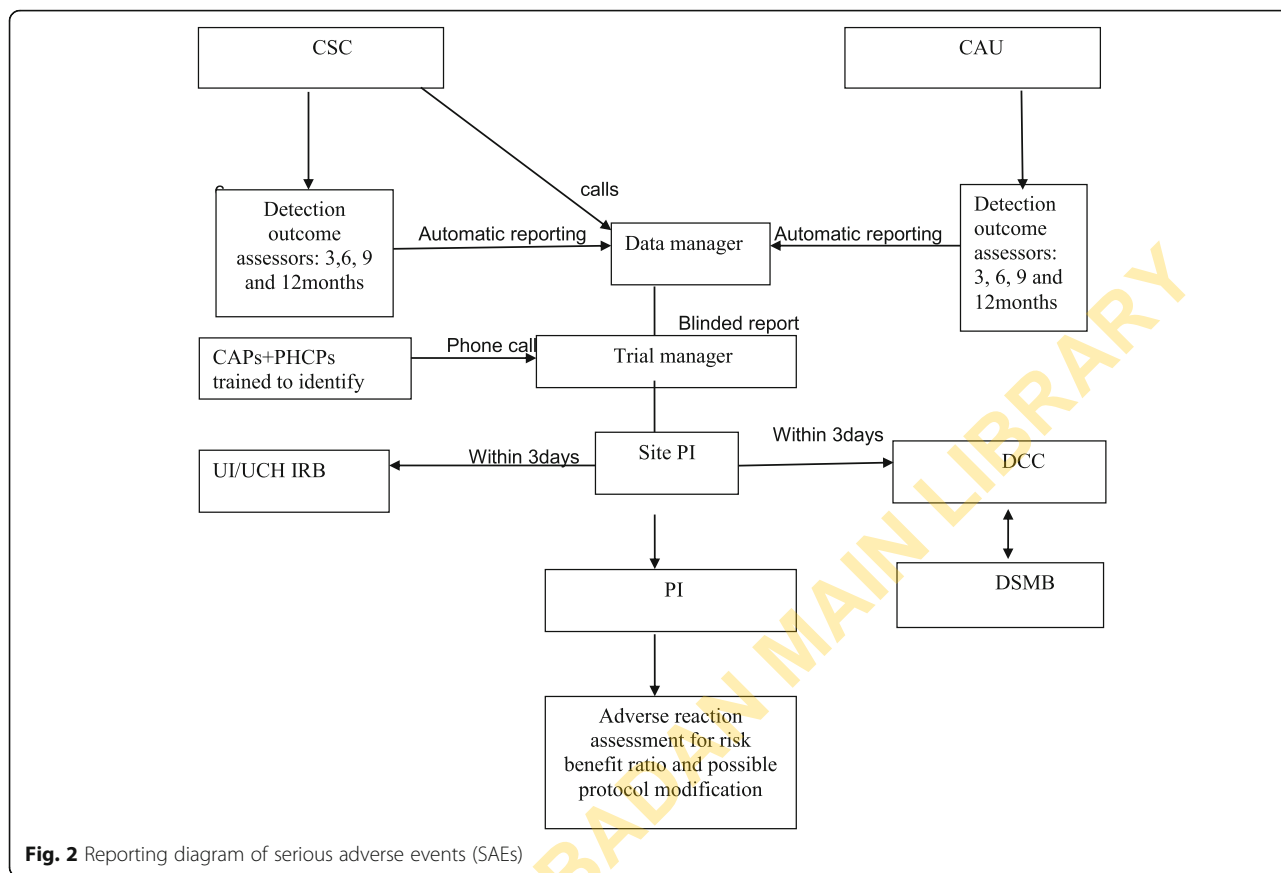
CSC

CAU

calls

Detection outcome assessors: 3,6, 9 and 12months

Automatic reporting

Data manager

Automatic reporting

Detection outcome assessors: 3, 6, 9 and 12months

Blinded report

CAPs+PHCPs trained to identify

Phone call

Trial manager

Within 3days

UI/UCH IRB

Within 3days

Site PI

DCC

DSMB

PI

Adverse reaction assessment for risk benefit ratio and possible protocol modification

UNIVERSITY OF IBADAN MAIN LIBRARY

**Fig. 2** Reporting diagram of serious adverse events (SAEs)